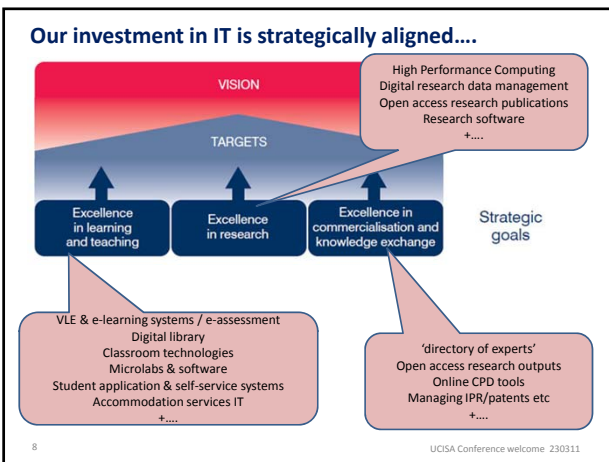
Our investment in IT is strategically aligned….

VISION

TARGETS

High Performance Computing
Digital research data management
Open access research publications
Research software
+….

Excellence in learning and teaching

Excellence in research

Excellence in commercialisation and knowledge exchange

Strategic goals

VLE & e-learning systems / e-assessment
Digital library
Classroom technologies
Microlabs & software
Student application & self-service systems
Accommodation services IT
+….

'directory of experts'
Open access research outputs
Online CPD tools
Managing IPR/patents etc
+….

8

UCISA Conference welcome 230311